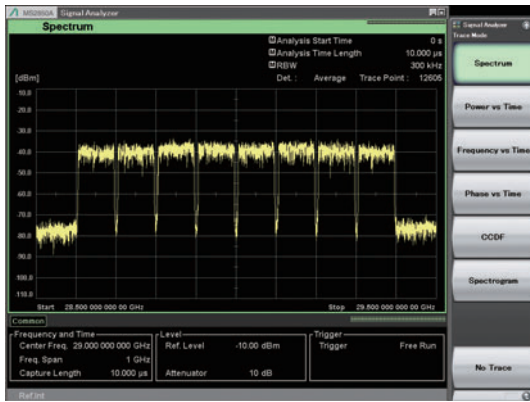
MS2850A Signal Analyzer
Spectrum
Analysis Start Time 0 s
Analysis Time Length 10.000 μs
RBW 300 kHz
[dBm] Det. : Average Trace Point : 12605
10.0
20.0
30.0
40.0
50.0
60.0
70.0
80.0
90.0
100.0
110.0
Start 28.500 000 000 00 GHz
Stop 29.500 000 000 00 GHz
Common
Frequency and Time
Center Freq. 29.000 000 000 GHz
Freq. Span 1 GHz
Capture Length 10.000 μs
Level
Ref. Level -10.00 dBm
Attenuator 10 dB
Trigger
Trigger Free Run
Ref.Int
Signal Analyzer
Trace Mode
Spectrum
Power vs Time
Frequency vs Time
Phase vs Time
CCDF
Spectrogram
No Trace